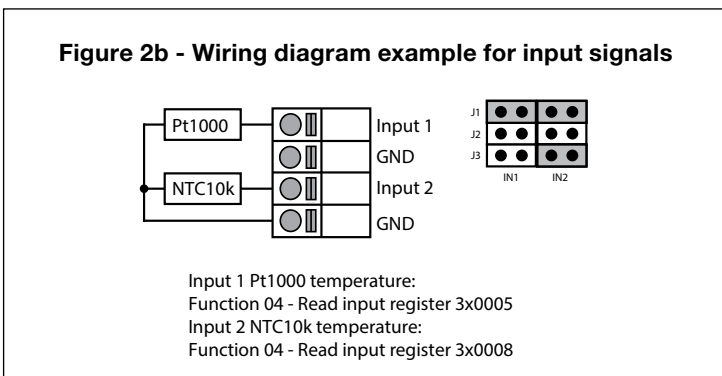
Figure 2b - Wiring diagram example for input signals

Pt1000
NTC10k

Input 1
GND
Input 2
GND

J1
J2
J3
IN1
IN2

Input 1 Pt1000 temperature:
Function 04 - Read input register 3x0005
Input 2 NTC10k temperature:
Function 04 - Read input register 3x0008